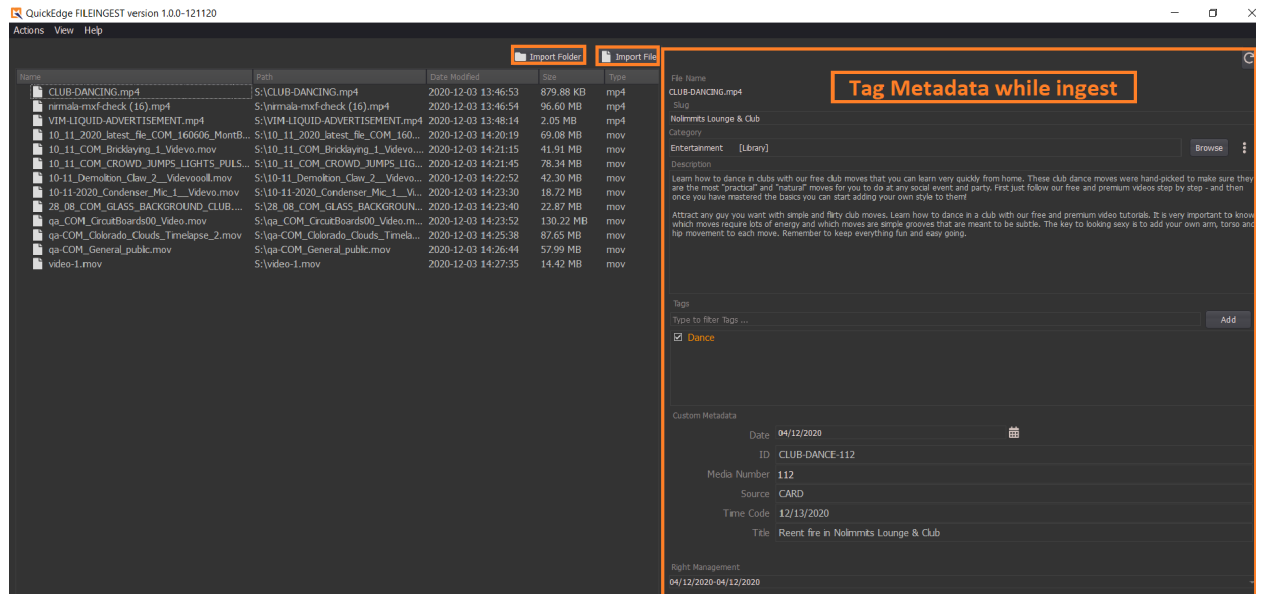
QuickEdge FILEINGEST version 1.0.0-121120

Actions View Help

Import Folder Import File

| Name | Path | Date Modified | Size | Type |
|---|---|---|---|---|
| CLUB-DANCING.mp4 | S:\CLUB-DANCING.mp4 | 2020-12-03 13:46:53 | 879.88 KB | mp4 |
| nirmala-mxf-check (16).mp4 | S:\nirmala-mxf-check (16).mp4 | 2020-12-03 13:46:54 | 96.60 MB | mp4 |
| VIM-LIQUID-ADVERTISEMENT.mp4 | S:\VIM-LIQUID-ADVERTISEMENT.mp4 | 2020-12-03 13:48:14 | 2.05 MB | mp4 |
| 10_11_2020_latest_file_COM_160606_MontB... | S:\10_11_2020_latest_file_COM_160... | 2020-12-03 14:20:19 | 69.08 MB | mov |
| 10_11_COM_Bricklaying_1_Videvo.mov | S:\10_11_COM_Bricklaying_1_Videvo.... | 2020-12-03 14:21:15 | 41.91 MB | mov |
| 10_11_COM_CROWD_JUMPS_LIGHTS_PULS... | S:\10_11_COM_CROWD_JUMPS_LIG... | 2020-12-03 14:21:45 | 78.34 MB | mov |
| 10-11_Demolition_Claw_2__Videvooll.mov | S:\10-11_Demolition_Claw_2__Videvo... | 2020-12-03 14:22:52 | 42.30 MB | mov |
| 10-11-2020_Condenser_Mic_1__Videvo.mov | S:\10-11-2020_Condenser_Mic_1__Vi... | 2020-12-03 14:23:30 | 18.72 MB | mov |
| 28_08_COM_GLASS_BACKGROUND_CLUB.... | S:\28_08_COM_GLASS_BACKGROUN... | 2020-12-03 14:23:40 | 22.87 MB | mov |
| qa_COM_CircuitBoards00_Video.mov | S:\qa_COM_CircuitBoards00_Video.m... | 2020-12-03 14:23:52 | 130.22 MB | mov |
| qa-COM_Clolorado_Clouds_Timelapse_2.mov | S:\qa-COM_Clolorado_Clouds_Timela... | 2020-12-03 14:25:38 | 87.65 MB | mov |
| qa-COM_General_public.mov | S:\qa-COM_General_public.mov | 2020-12-03 14:26:44 | 57.99 MB | mov |
| video-1.mov | S:\video-1.mov | 2020-12-03 14:27:35 | 14.42 MB | mov |

File Name
CLUB-DANCING.mp4
Tag Metadata while ingest
Slug
Nolimmits Lounge & Club
Category
Entertainment [Library] Browse
Description
Learn how to dance in clubs with our free club moves that you can learn very quickly from home. These club dance moves were hand-picked to make sure they are the most "practical" and "natural" moves for you to do at any social event and party. First just follow our free and premium videos step by step - and then once you have mastered the basics you can start adding your own style to them!

Attract any guy you want with simple and flirty club moves. Learn how to dance in a club with our free and premium video tutorials. It is very important to know which moves require lots of energy and which moves are simple grooves that are meant to be subtle. The key to looking sexy is to add your own arm, torso and hip movement to each move. Remember to keep everything fun and easy going.

Tags
Type to filter Tags ... Add
Dance

Custom Metadata
Date 04/12/2020
ID CLUB-DANCE-112
Media Number 112
Source CARD
Time Code 12/13/2020
Title Reent fire in Nolimmits Lounge & Club

Right Management
04/12/2020-04/12/2020